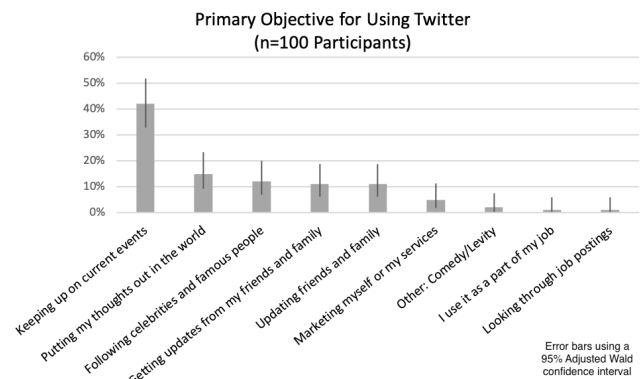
Primary Objective for Using Twitter
(n=100 Participants)

60%
50%
40%
30%
20%
10%
0%

Keeping up on current events
Putting my thoughts out in the world
Following celebrities and famous people
Getting updates from my friends and family
Updating friends and family
Marketing myself or my services
Other: Comedy/Levity
I use it as a part of my job
Looking through job postings

Error bars using a 95% Adjusted Wald confidence interval